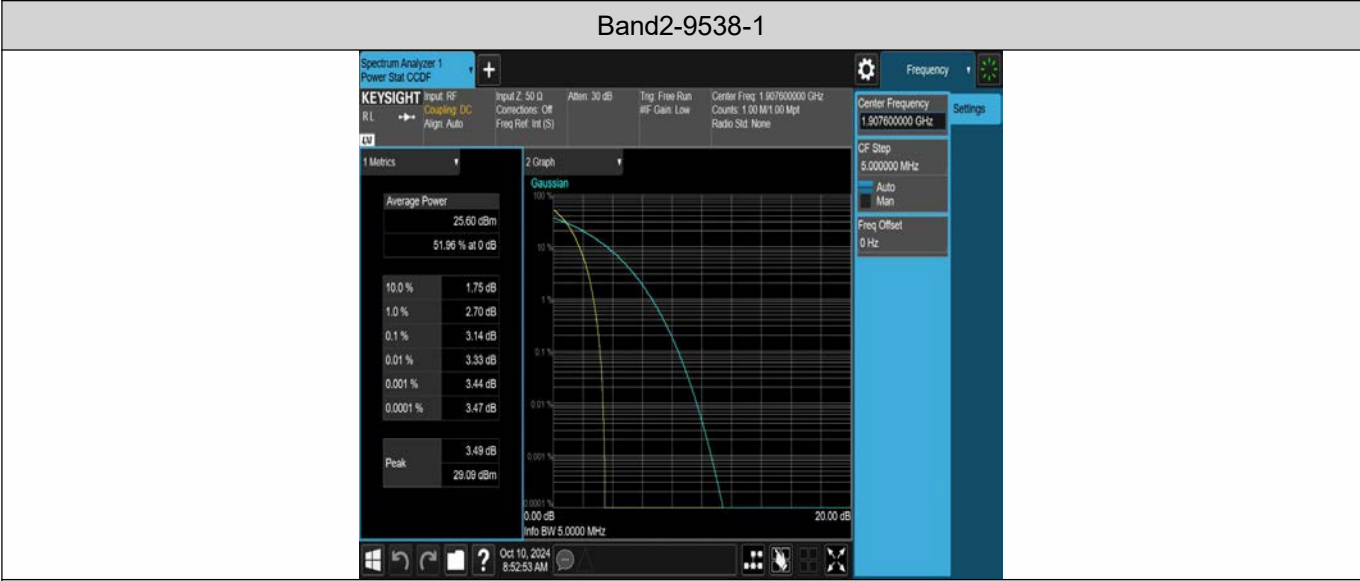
Band2-9538-1

Spectrum Analyzer 1
Power Stat CCDF

Frequency

KEYSIGHT
RL
Input: RF
Coupling: DC
Align: Auto

Input Z: 50 Ω
Corrections: Off
Freq Ref: Int (S)

Atten: 30 dB

Trig: Free Run
#IF Gain: Low

Center Freq: 1.907600000 GHz
Counts: 1.00 M/1.00 Mpt
Radio Std: None

Center Frequency
1.907600000 GHz

Settings

CF Step
5.000000 MHz
Auto
Man

Freq Offset
0 Hz

1 Metrics

Average Power
25.60 dBm
51.96 % at 0 dB

| | |
|---|---|
| 10.0 % | 1.75 dB |
| 1.0 % | 2.70 dB |
| 0.1 % | 3.14 dB |
| 0.01 % | 3.33 dB |
| 0.001 % | 3.44 dB |
| 0.0001 % | 3.47 dB |

| | |
|---|---|
| Peak | 3.49 dB |
| | 29.09 dBm |

2 Graph
Gaussian
100 %
10 %
1 %
0.1 %
0.01 %
0.001 %
0.0001 %
0.00 dB
20.00 dB
Info BW 5.0000 MHz

Oct 10, 2024
8:52:53 AM